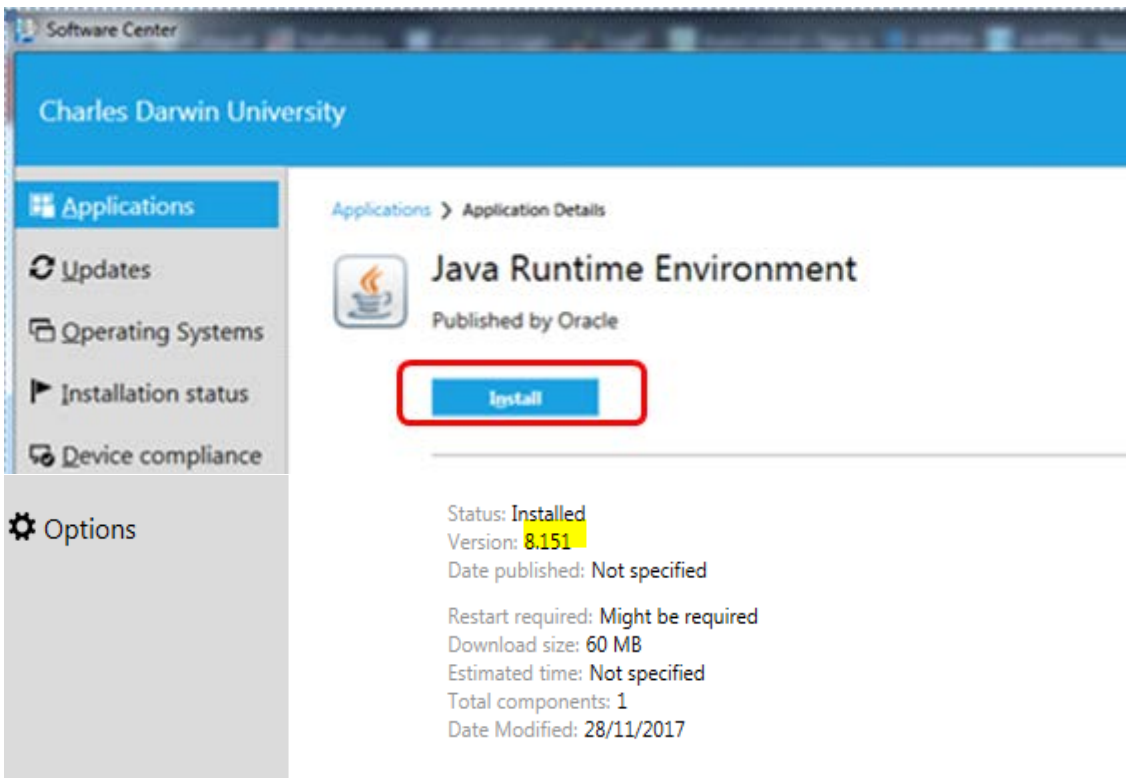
Software Center

Charles Darwin University

Applications

Updates

Operating Systems

Installation status

Device compliance

Options

Applications > Application Details

Java Runtime Environment

Published by Oracle

Install

Status: Installed
Version: 8.151
Date published: Not specified

Restart required: Might be required
Download size: 60 MB
Estimated time: Not specified
Total components: 1
Date Modified: 28/11/2017